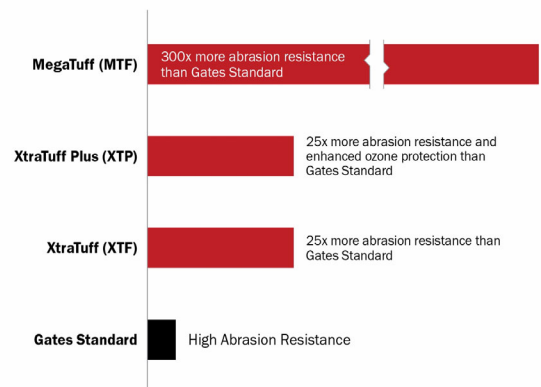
MegaTuff (MTF)

300x more abrasion resistance than Gates Standard

XtraTuff Plus (XTP)

25x more abrasion resistance and enhanced ozone protection than Gates Standard

XtraTuff (XTF)

25x more abrasion resistance than Gates Standard

Gates Standard

High Abrasion Resistance